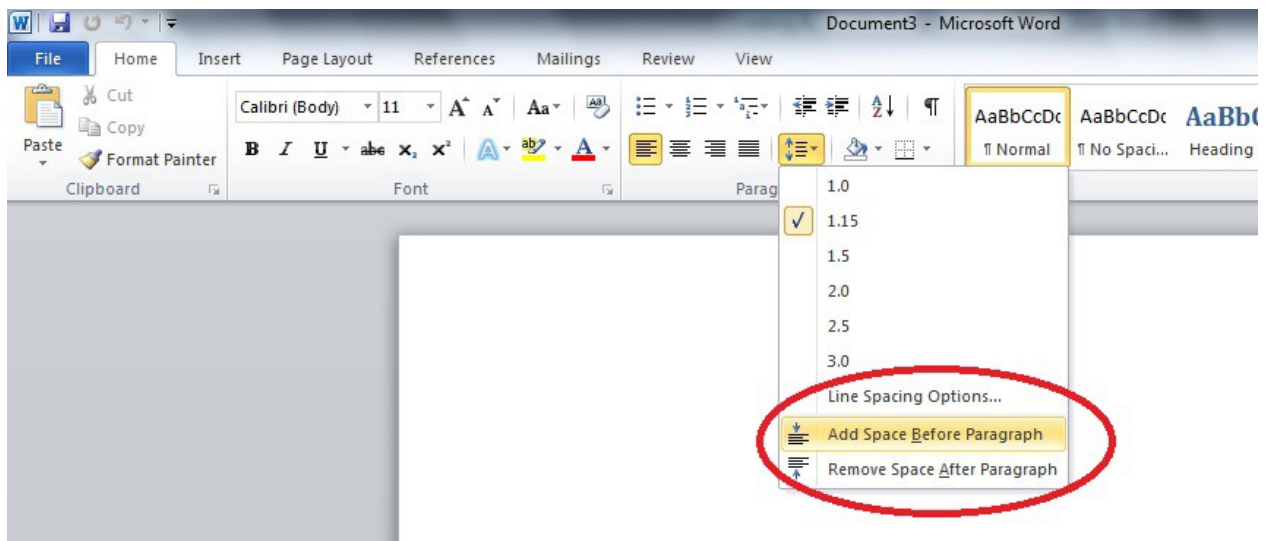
Document3 - Microsoft Word

File Home Insert Page Layout References Mailings Review View

Paste
Cut
Copy
Format Painter
Clipboard

Calibri (Body) 11
B I U abe $x_2$ $x^2$ A
Font

Parag

AaBbCcDc ¶ Normal
AaBbCcDc ¶ No Spaci...
AaBbC Heading

1.0
✓ 1.15
1.5
2.0
2.5
3.0
Line Spacing Options...
Add Space Before Paragraph
Remove Space After Paragraph